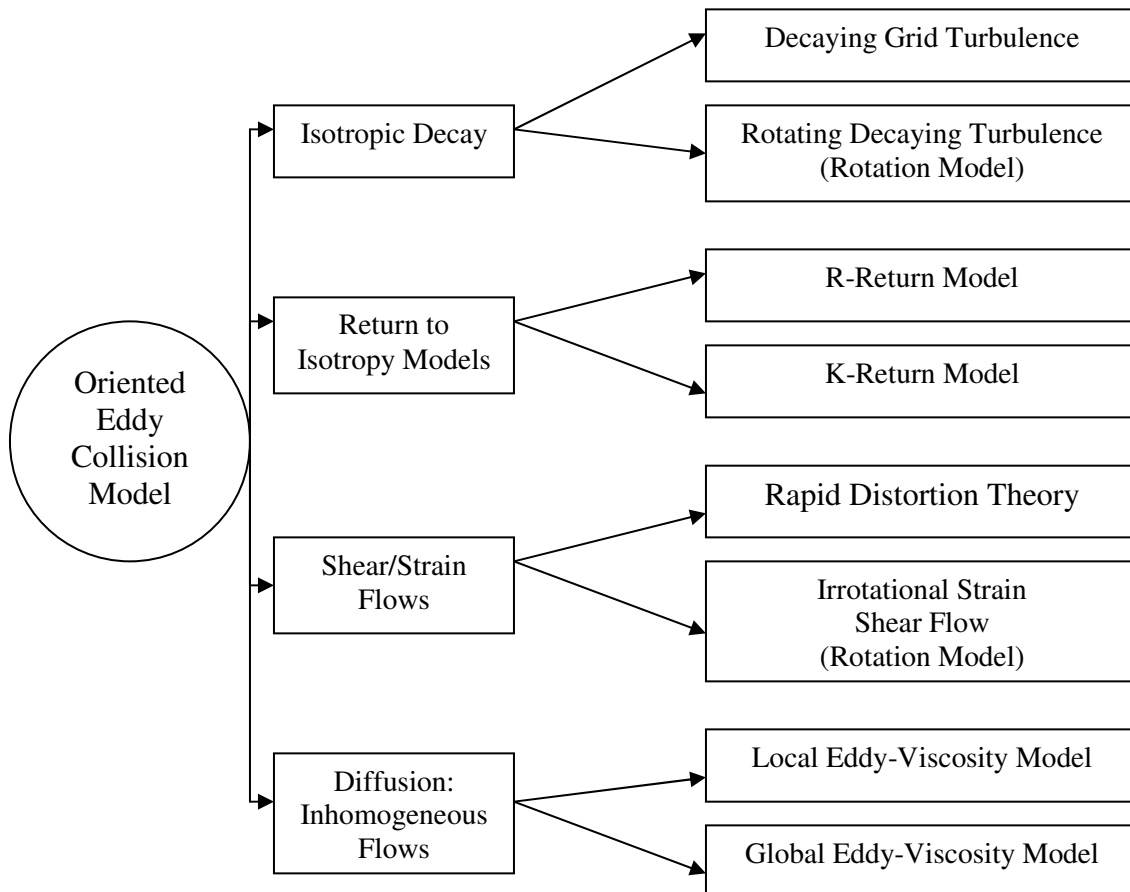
Oriented Eddy Collision Model

Isotropic Decay

Decaying Grid Turbulence

Rotating Decaying Turbulence (Rotation Model)

Return to Isotropy Models

R-Return Model

K-Return Model

Shear/Strain Flows

Rapid Distortion Theory

Irrotational Strain Shear Flow (Rotation Model)

Diffusion: Inhomogeneous Flows

Local Eddy-Viscosity Model

Global Eddy-Viscosity Model